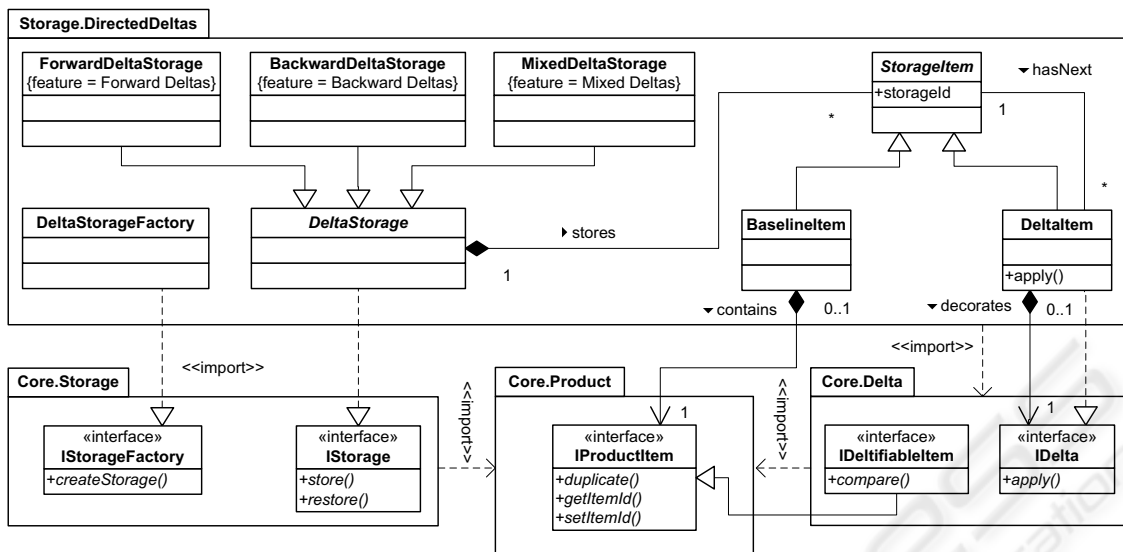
Storage.DirectedDeltas

ForwardDeltaStorage
{feature = Forward Deltas}

BackwardDeltaStorage
{feature = Backward Deltas}

MixedDeltaStorage
{feature = Mixed Deltas}

StorageItem
+storageId

hasNext

1

*

*

DeltaStorageFactory

DeltaStorage

stores

1

BaselineItem

DeltaItem
+apply()

contains

0..1

decorates

0..1

<<import>>

<<import>>

<<import>>

<<import>>

Core.Storage

«interface»
IStorageFactory
+createStorage()

«interface»
IStorage
+store()
+restore()

Core.Product

1

«interface»
IProductItem
+duplicate()
+getItemId()
+setItemId()

Core.Delta

1

«interface»
IDeltifiableItem
+compare()

«interface»
IDelta
+apply()